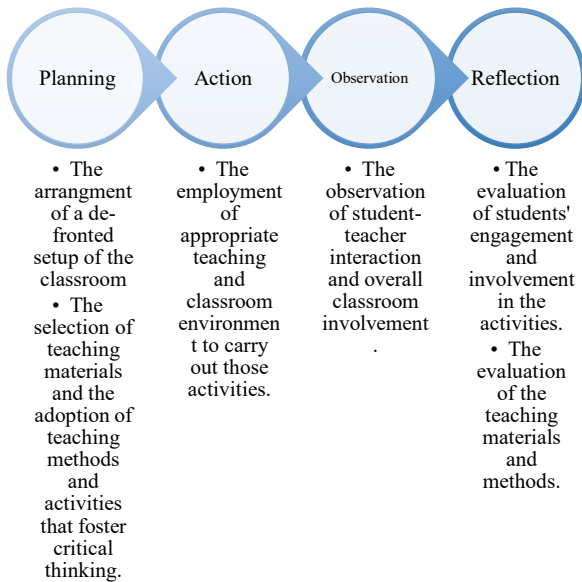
Planning

Action

Observation

Reflection

• The arrangment of a de-fronted setup of the classroom
• The selection of teaching materials and the adoption of teaching methods and activities that foster critical thinking.

• The employment of appropriate teaching and classroom environment to carry out those activities.

• The observation of student-teacher interaction and overall classroom involvement.

• The evaluation of students' engagement and involvement in the activities.
• The evaluation of the teaching materials and methods.